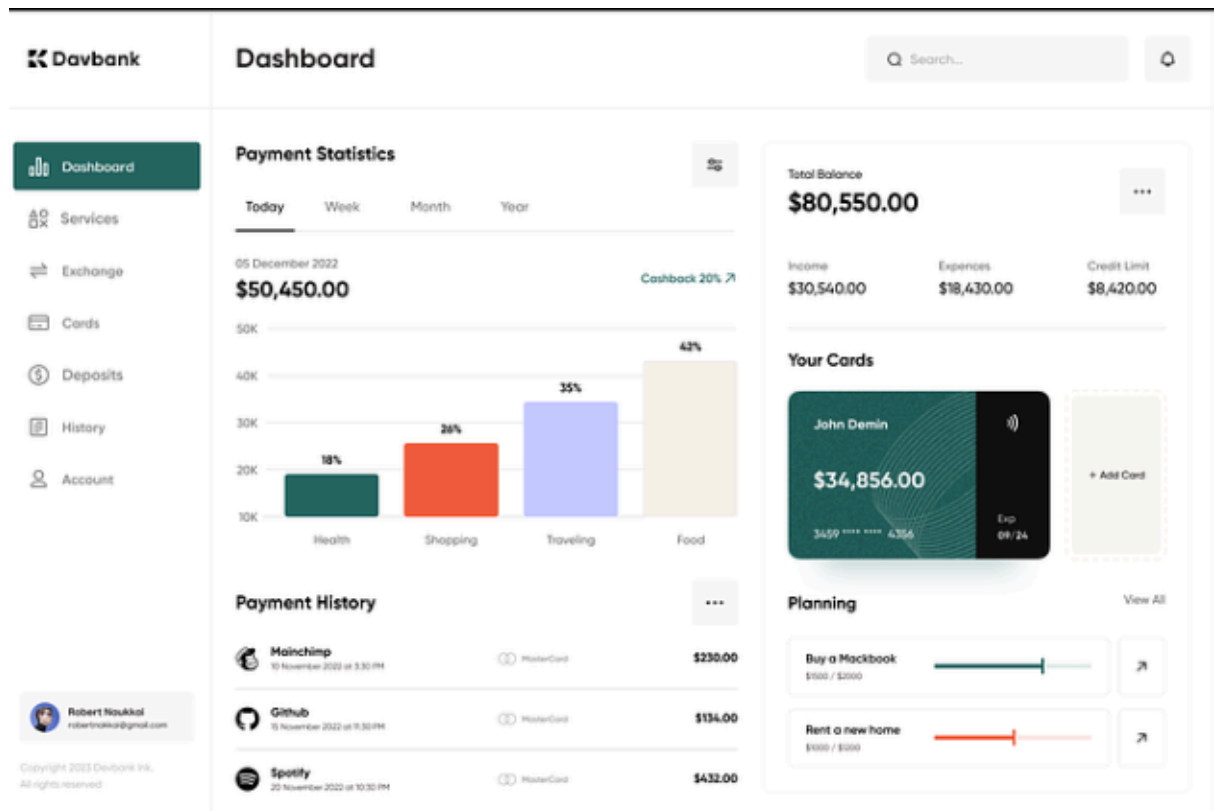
Davbank

Dashboard

Search...

Dashboard
Services
Exchange
Cards
Deposits
History
Account

Robert Naukkal
robertnaukkal@gmail.com

Copyright 2023 Davbank Ink. All rights reserved

Payment Statistics

Today Week Month Year

05 December 2022
$50,450.00

Cashback 20% ↗

50K
40K
30K
20K
10K

18%
26%
35%
43%

Health Shopping Traveling Food

Payment History

Mainchimp
10 November 2022 at 3:30 PM
MasterCard
$230.00

Github
15 November 2022 at 11:30 PM
MasterCard
$134.00

Spotify
20 November 2022 at 10:30 PM
MasterCard
$432.00

Total Balance
$80,550.00

Income
$30,540.00

Expences
$18,430.00

Credit Limit
$8,420.00

Your Cards

John Demin
$34,856.00
3459 **** **** 4356
Exp
09/24

+ Add Card

Planning

View All

Buy a Mackbook
$1500 / $2000

Rent a new home
$1000 / $1500